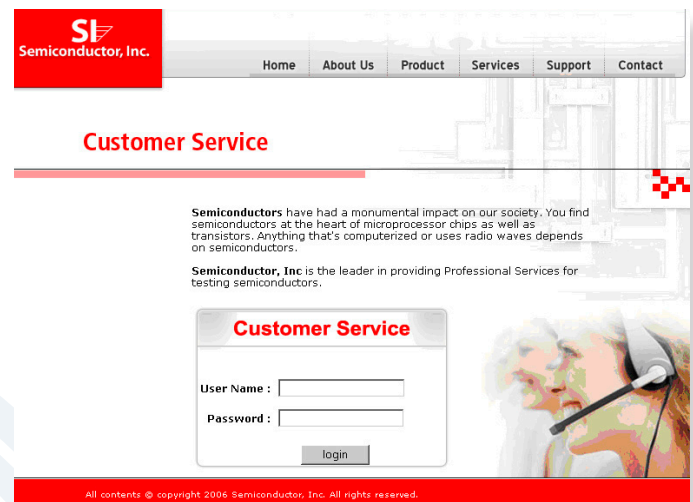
SI
Semiconductor, Inc.

Home | About Us | Product | Services | Support | Contact

Customer Service

**Semiconductors** have had a monumental impact on our society. You find semiconductors at the heart of microprocessor chips as well as transistors. Anything that's computerized or uses radio waves depends on semiconductors.

**Semiconductor, Inc** is the leader in providing Professional Services for testing semiconductors.

Customer Service

User Name :

Password :

login

All contents © copyright 2006 Semiconductor, Inc. All rights reserved.